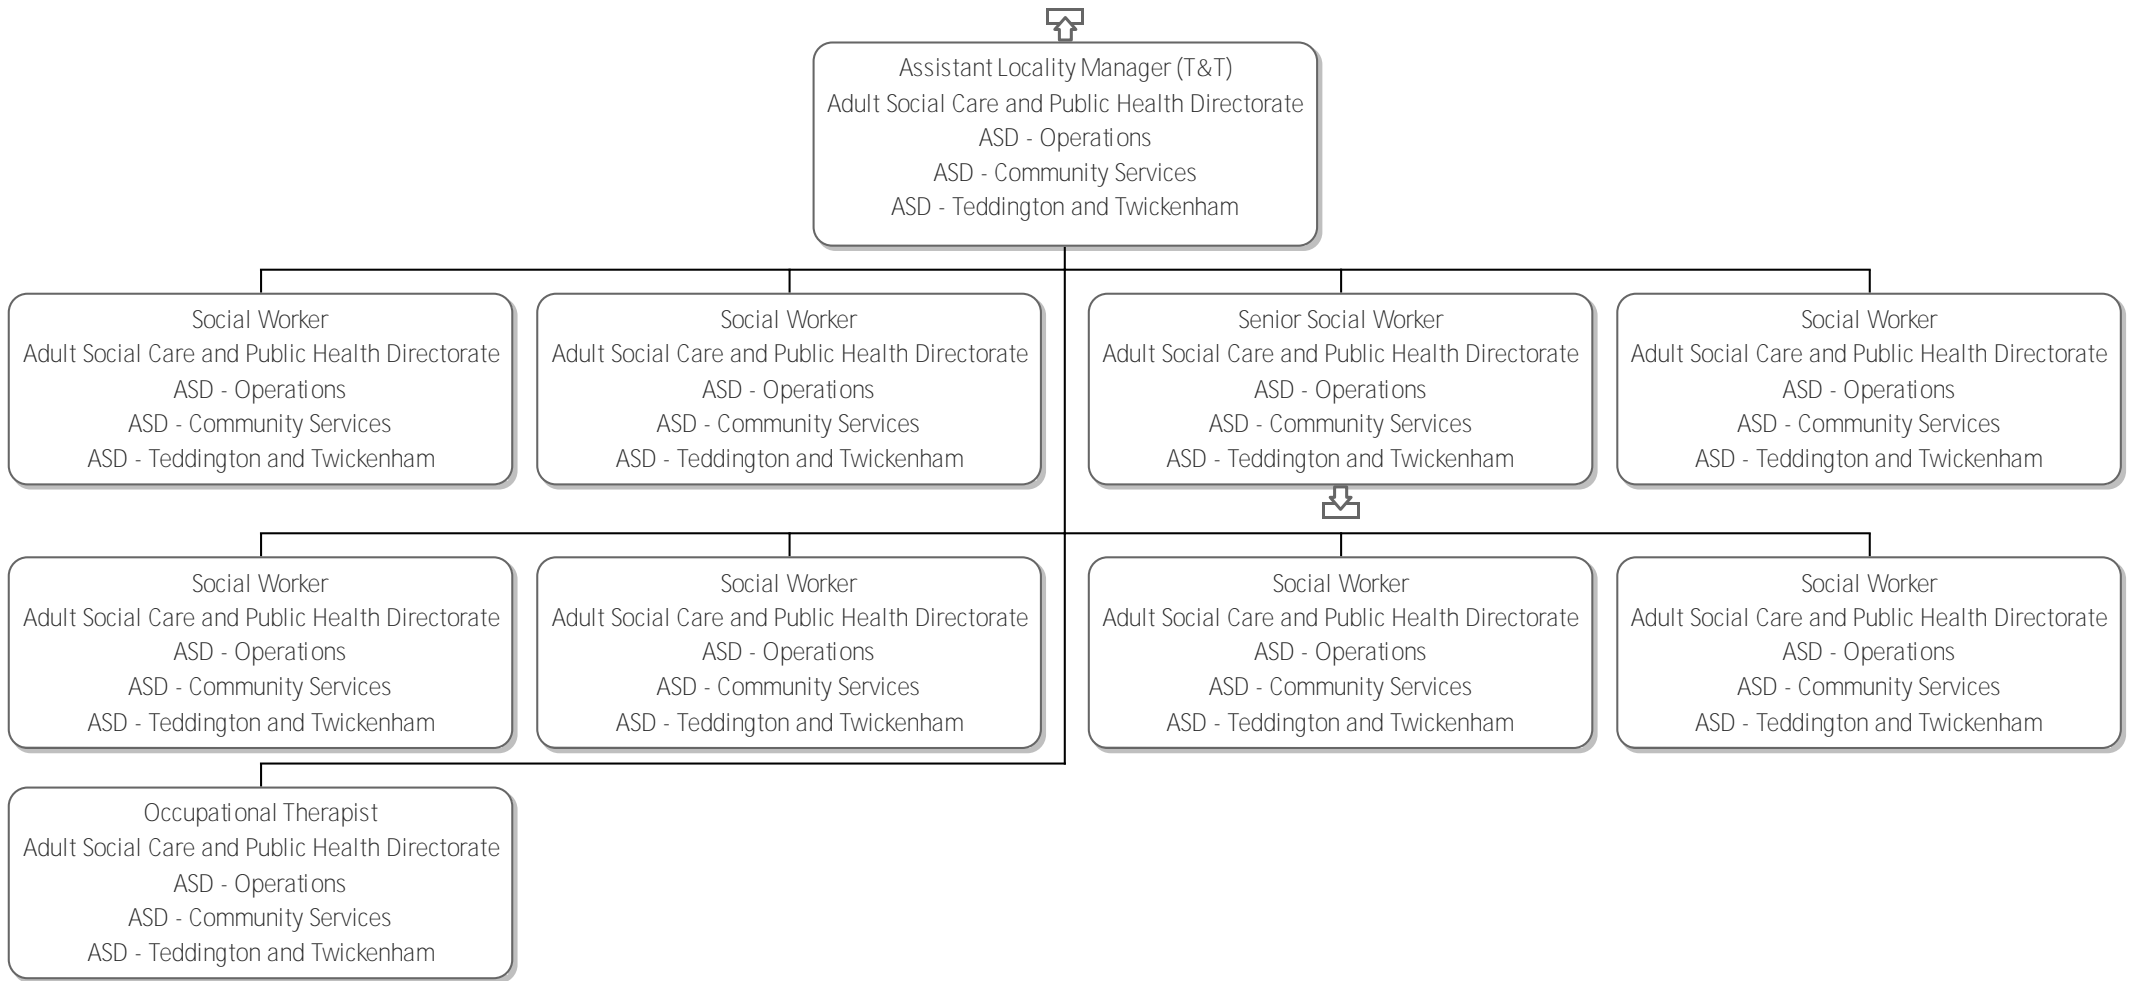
Assistant Locality Manager (T&T)
Adult Social Care and Public Health Directorate
ASD - Operations
ASD - Community Services
ASD - Teddington and Twickenham

Social Worker
Adult Social Care and Public Health Directorate
ASD - Operations
ASD - Community Services
ASD - Teddington and Twickenham

Social Worker
Adult Social Care and Public Health Directorate
ASD - Operations
ASD - Community Services
ASD - Teddington and Twickenham

Senior Social Worker
Adult Social Care and Public Health Directorate
ASD - Operations
ASD - Community Services
ASD - Teddington and Twickenham

Social Worker
Adult Social Care and Public Health Directorate
ASD - Operations
ASD - Community Services
ASD - Teddington and Twickenham

Social Worker
Adult Social Care and Public Health Directorate
ASD - Operations
ASD - Community Services
ASD - Teddington and Twickenham

Social Worker
Adult Social Care and Public Health Directorate
ASD - Operations
ASD - Community Services
ASD - Teddington and Twickenham

Social Worker
Adult Social Care and Public Health Directorate
ASD - Operations
ASD - Community Services
ASD - Teddington and Twickenham

Social Worker
Adult Social Care and Public Health Directorate
ASD - Operations
ASD - Community Services
ASD - Teddington and Twickenham

Occupational Therapist
Adult Social Care and Public Health Directorate
ASD - Operations
ASD - Community Services
ASD - Teddington and Twickenham